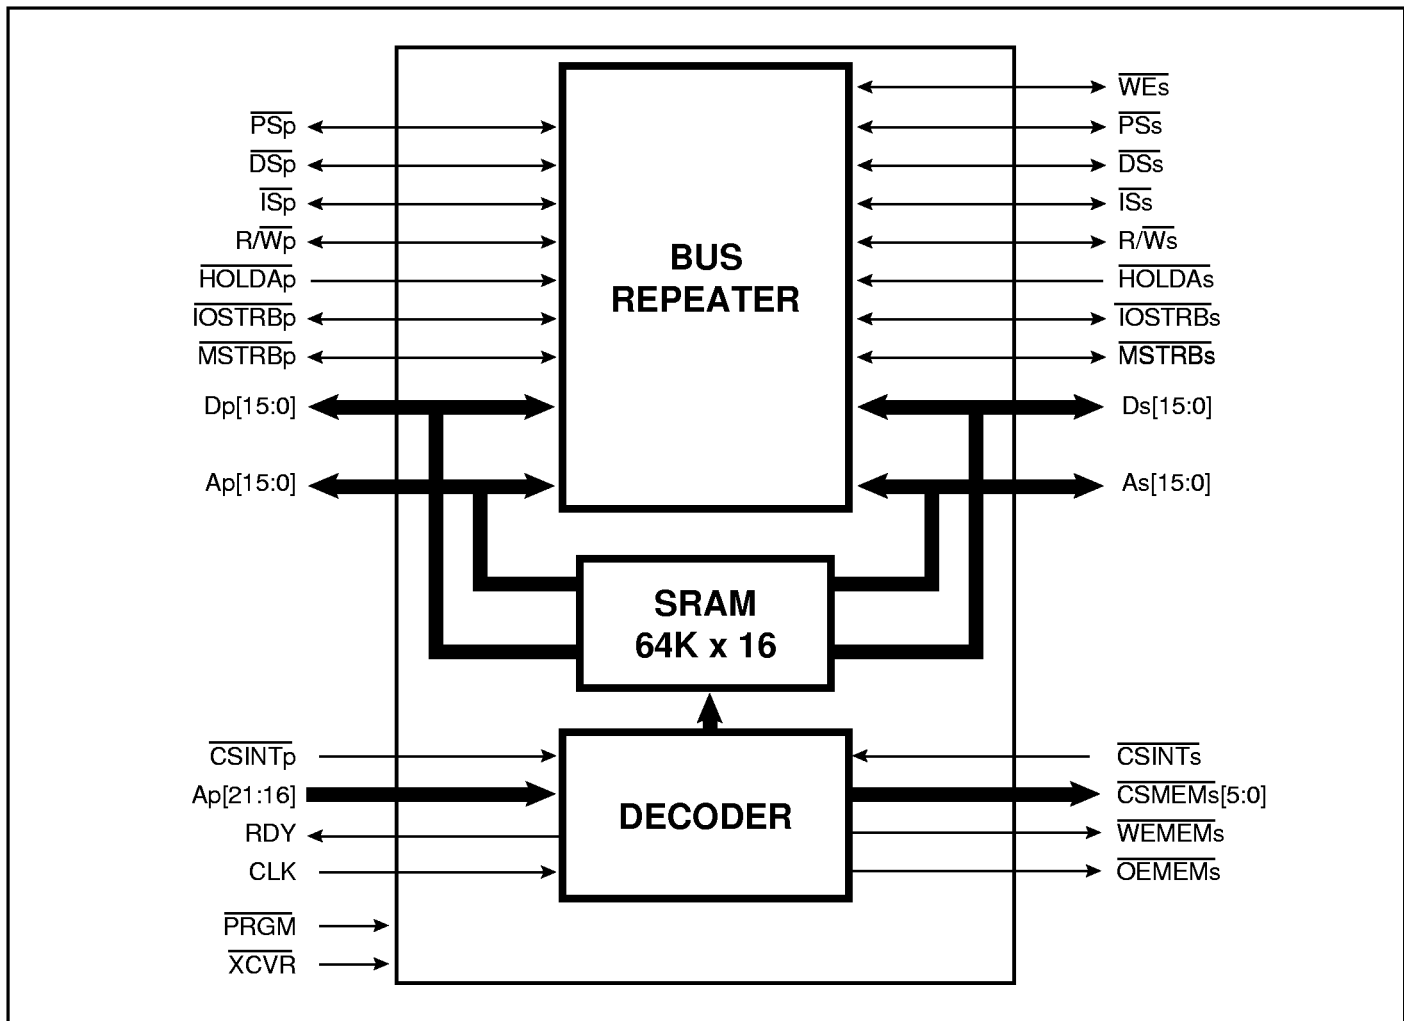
$\overline{WEs}$
$\overline{PSp}$
$\overline{PSs}$
$\overline{DSp}$
$\overline{DSs}$
$\overline{ISp}$
$\overline{ISs}$
R/$\overline{Wp}$
R/$\overline{Ws}$
$\overline{HOLDAp}$
$\overline{HOLDAs}$
$\overline{IOSTRBp}$
$\overline{IOSTRBs}$
$\overline{MSTRBp}$
$\overline{MSTRBs}$

BUS
REPEATER

Dp[15:0]
Ds[15:0]
Ap[15:0]
As[15:0]

SRAM
64K x 16

$\overline{CSINTp}$
$\overline{CSINTs}$
Ap[21:16]
$\overline{CSMEMs}$[5:0]
RDY
$\overline{WEMEMs}$
CLK
$\overline{OEMEMs}$

DECODER

$\overline{PRGM}$
$\overline{XCVR}$